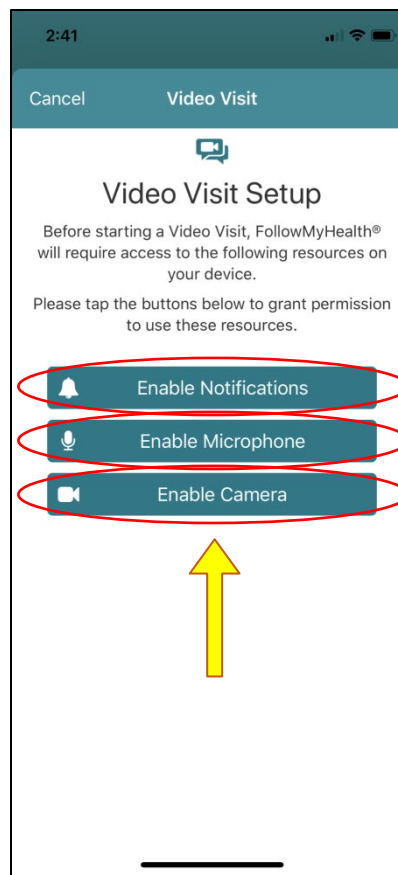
2:41

Cancel

Video Visit

Video Visit Setup

Before starting a Video Visit, FollowMyHealth® will require access to the following resources on your device.

Please tap the buttons below to grant permission to use these resources.

Enable Notifications

Enable Microphone

Enable Camera